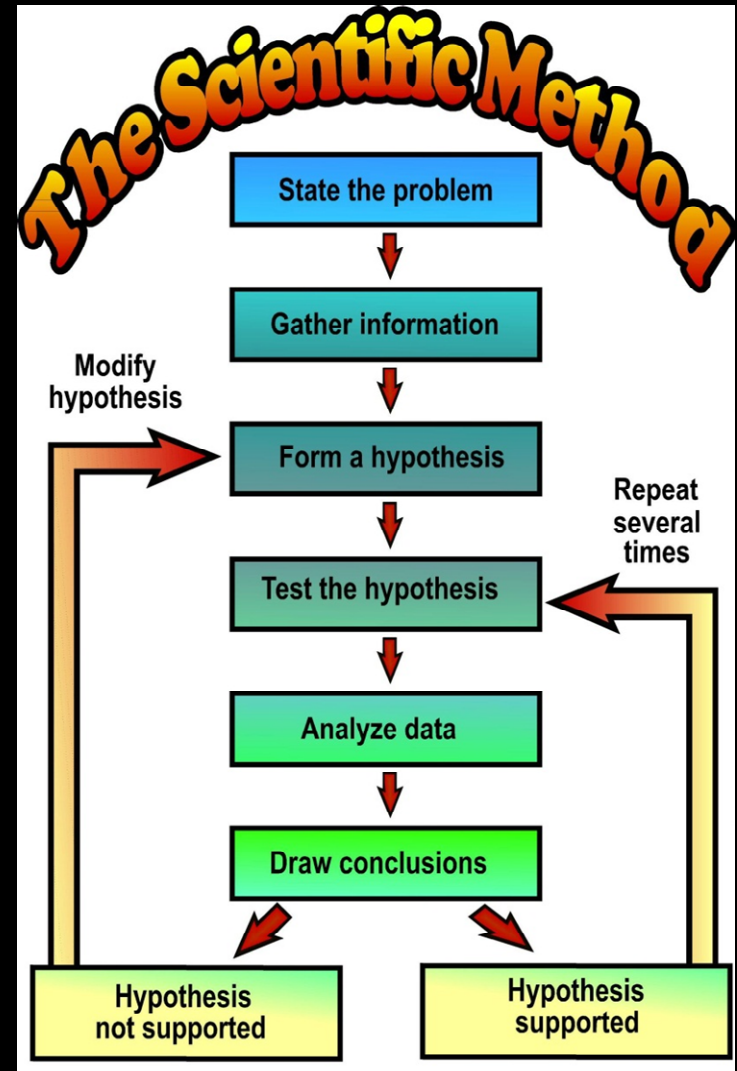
The Scientific Method

State the problem

Gather information

Modify hypothesis

Form a hypothesis

Repeat several times

Test the hypothesis

Analyze data

Draw conclusions

Hypothesis not supported

Hypothesis supported